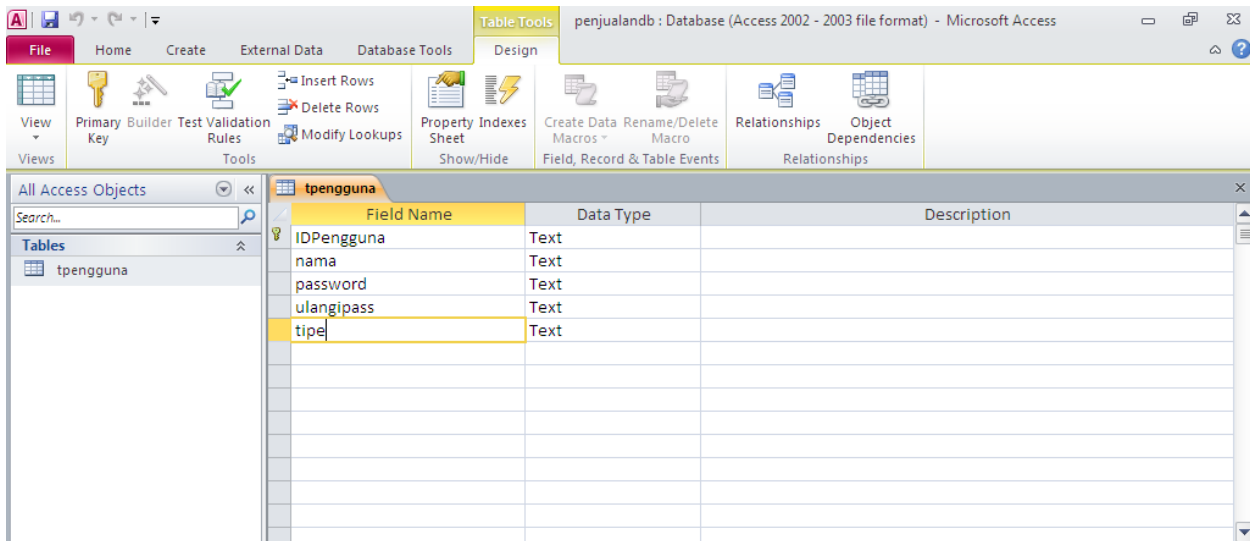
Table Tools penjualandb : Database (Access 2002 - 2003 file format) - Microsoft Access

File Home Create External Data Database Tools Design

View
Views

Primary Key Builder Test Validation Rules
Insert Rows
Delete Rows
Modify Lookups
Tools

Property Sheet Indexes
Show/Hide

Create Data Macros Rename/Delete Macro
Field, Record & Table Events

Relationships Object Dependencies
Relationships

All Access Objects
Search...
Tables
tpengguna

tpengguna

| Field Name | Data Type | Description |
|---|---|---|
| IDPengguna | Text | |
| nama | Text | |
| password | Text | |
| ulangipass | Text | |
| tipe | Text | |